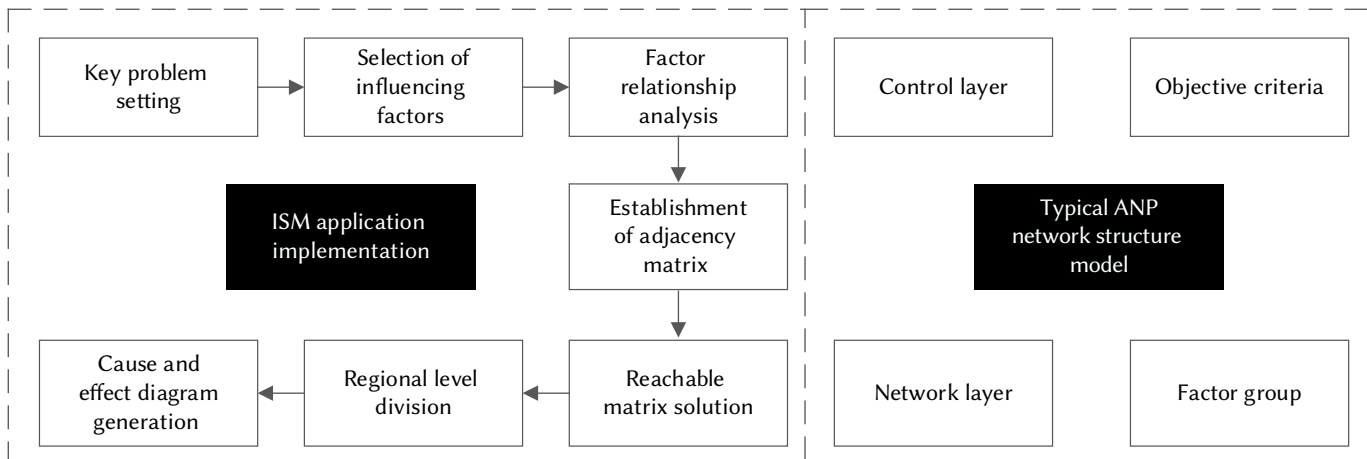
Key problem setting

Selection of influencing factors

Factor relationship analysis

ISM application implementation

Establishment of adjacency matrix

Cause and effect diagram generation

Regional level division

Reachable matrix solution

Control layer

Objective criteria

Typical ANP network structure model

Network layer

Factor group